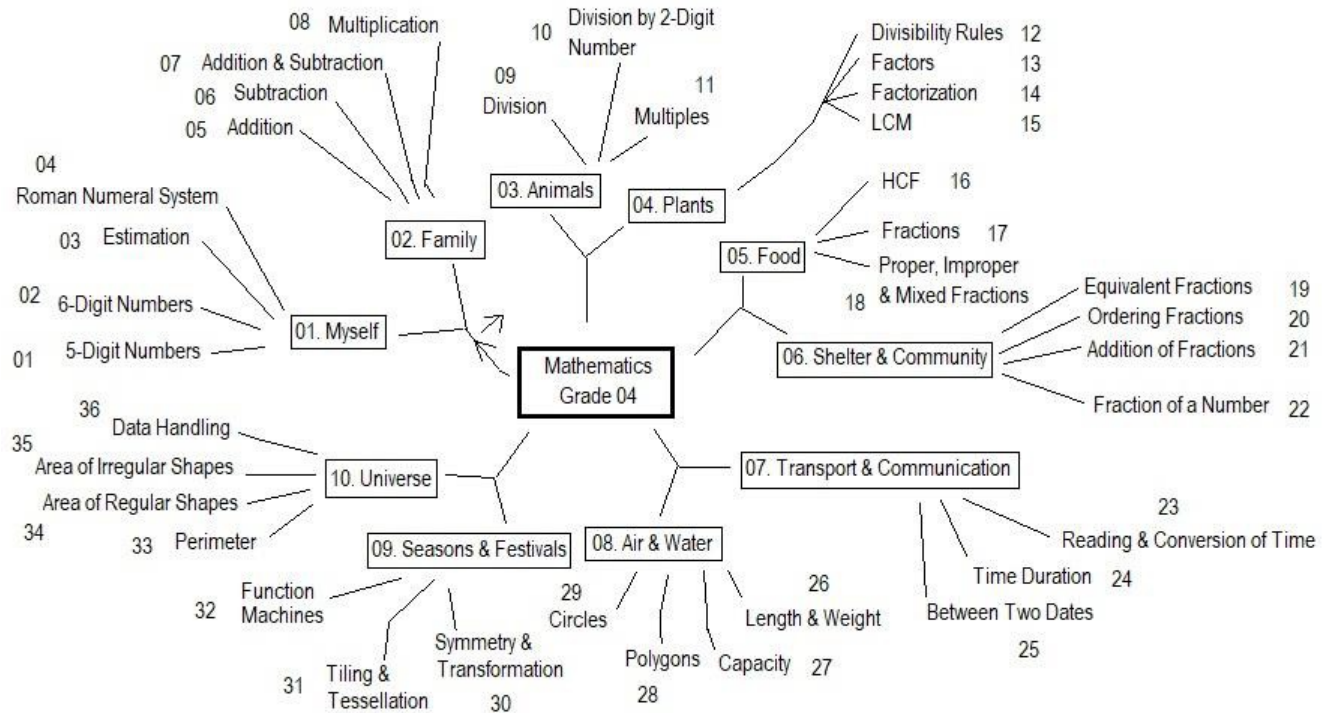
Mathematics
Grade 04

01. Myself
01 5-Digit Numbers
02 6-Digit Numbers
03 Estimation
04 Roman Numeral System

02. Family
05 Addition
06 Subtraction
07 Addition & Subtraction
08 Multiplication

03. Animals
09 Division
10 Division by 2-Digit Number
11 Multiples

04. Plants
Divisibility Rules 12
Factors 13
Factorization 14
LCM 15

05. Food
HCF 16
Fractions 17
Proper, Improper & Mixed Fractions 18

06. Shelter & Community
Equivalent Fractions 19
Ordering Fractions 20
Addition of Fractions 21
Fraction of a Number 22

07. Transport & Communication
23 Reading & Conversion of Time
Time Duration 24
Between Two Dates 25

08. Air & Water
26 Length & Weight
Capacity 27
Polygons 28
29 Circles

09. Seasons & Festivals
Symmetry & Transformation 30
31 Tiling & Tessellation
32 Function Machines

10. Universe
33 Perimeter
34 Area of Regular Shapes
35 Area of Irregular Shapes
36 Data Handling